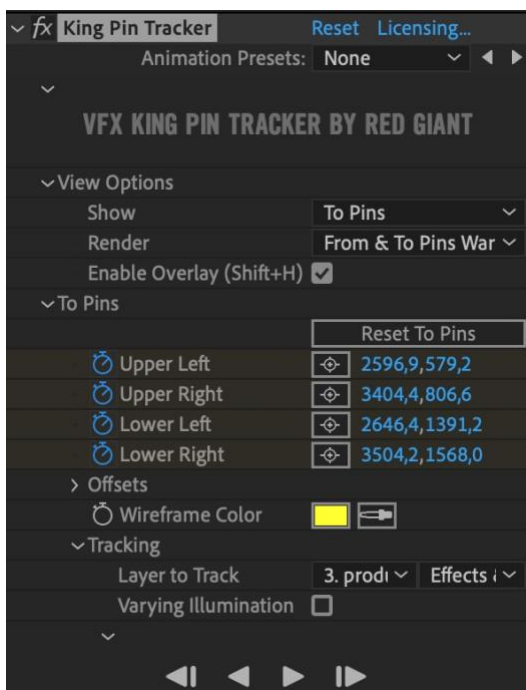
fx King Pin Tracker Reset Licensing...

Animation Presets: None

VFX KING PIN TRACKER BY RED GIANT

View Options

Show To Pins

Render From & To Pins War

Enable Overlay (Shift+H)

To Pins

Reset To Pins

Upper Left 2596,9,579,2

Upper Right 3404,4,806,6

Lower Left 2646,4,1391,2

Lower Right 3504,2,1568,0

Offsets

Wireframe Color

Tracking

Layer to Track 3. prodı Effects

Varying Illumination